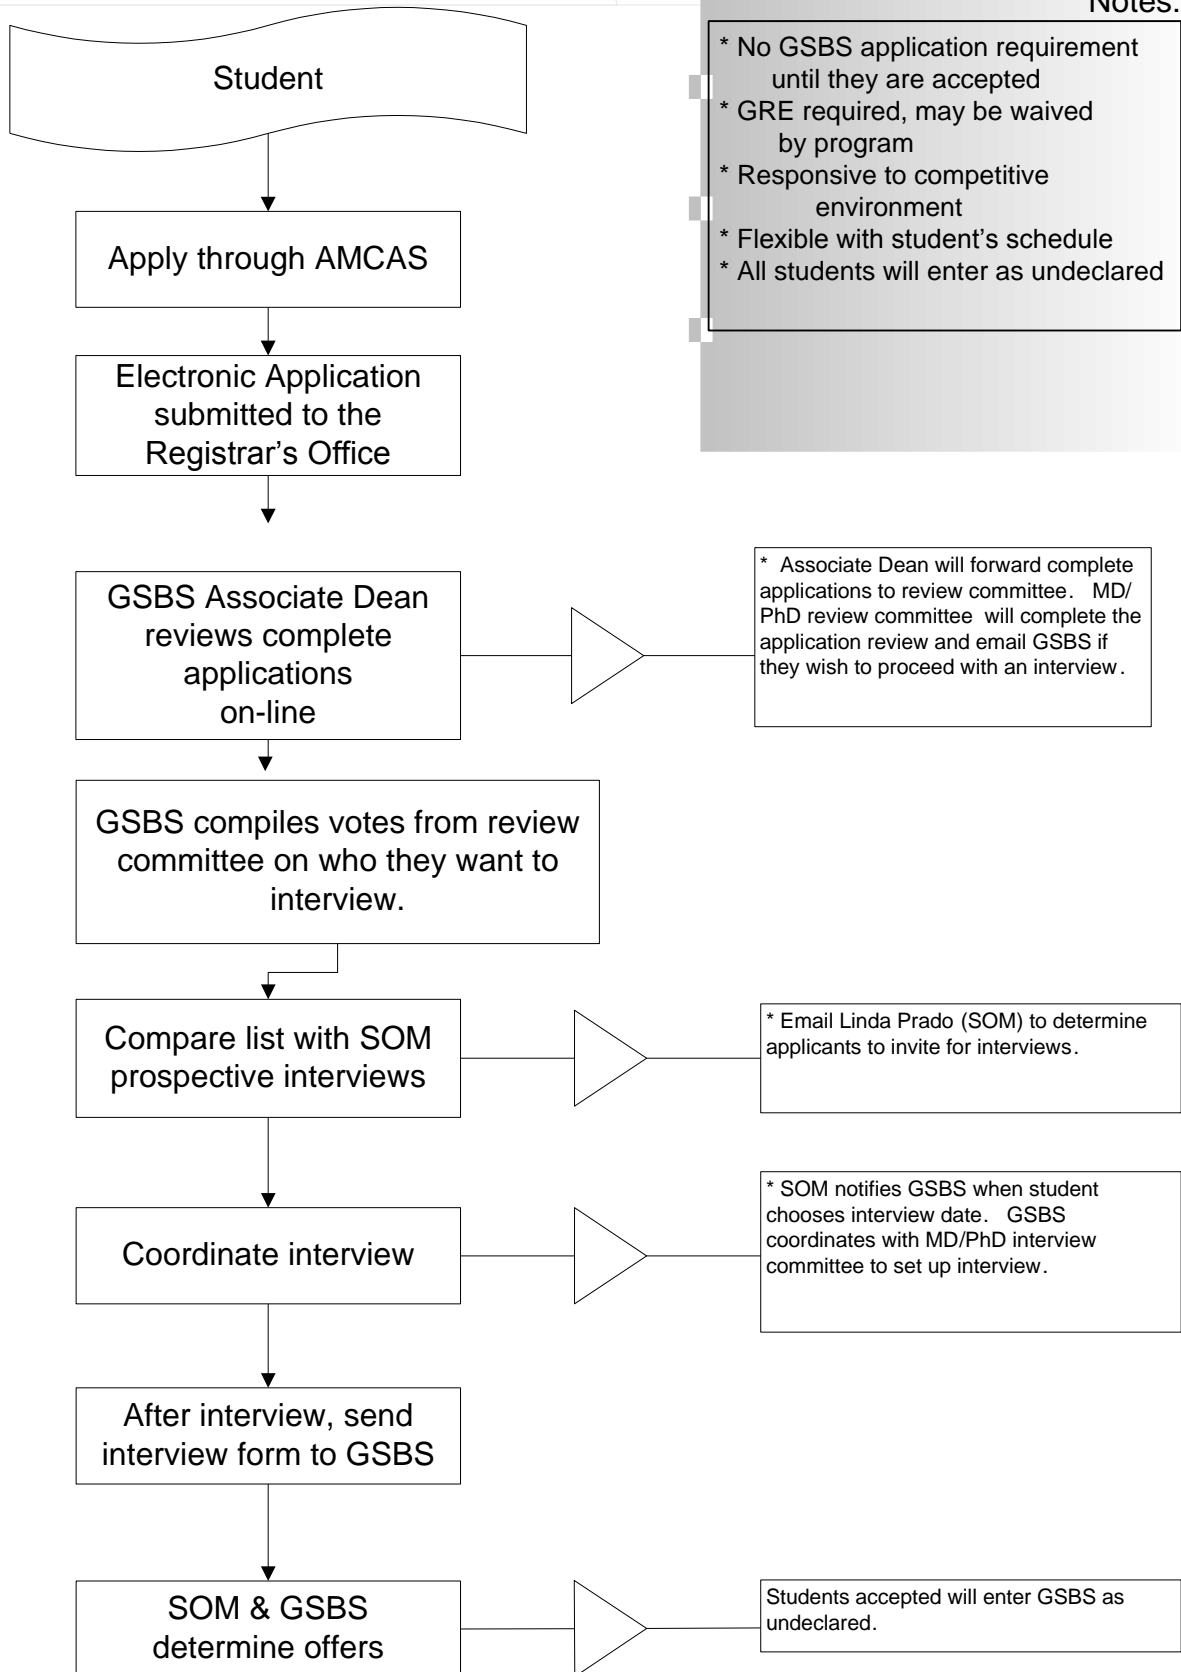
Notes:

* No GSBS application requirement until they are accepted
* GRE required, may be waived by program
* Responsive to competitive environment
* Flexible with student's schedule
* All students will enter as undeclared

Student

Apply through AMCAS

Electronic Application submitted to the Registrar's Office

GSBS Associate Dean reviews complete applications on-line

* Associate Dean will forward complete applications to review committee. MD/PhD review committee will complete the application review and email GSBS if they wish to proceed with an interview.

GSBS compiles votes from review committee on who they want to interview.

Compare list with SOM prospective interviews

* Email Linda Prado (SOM) to determine applicants to invite for interviews.

Coordinate interview

* SOM notifies GSBS when student chooses interview date. GSBS coordinates with MD/PhD interview committee to set up interview.

After interview, send interview form to GSBS

SOM & GSBS determine offers

Students accepted will enter GSBS as undeclared.